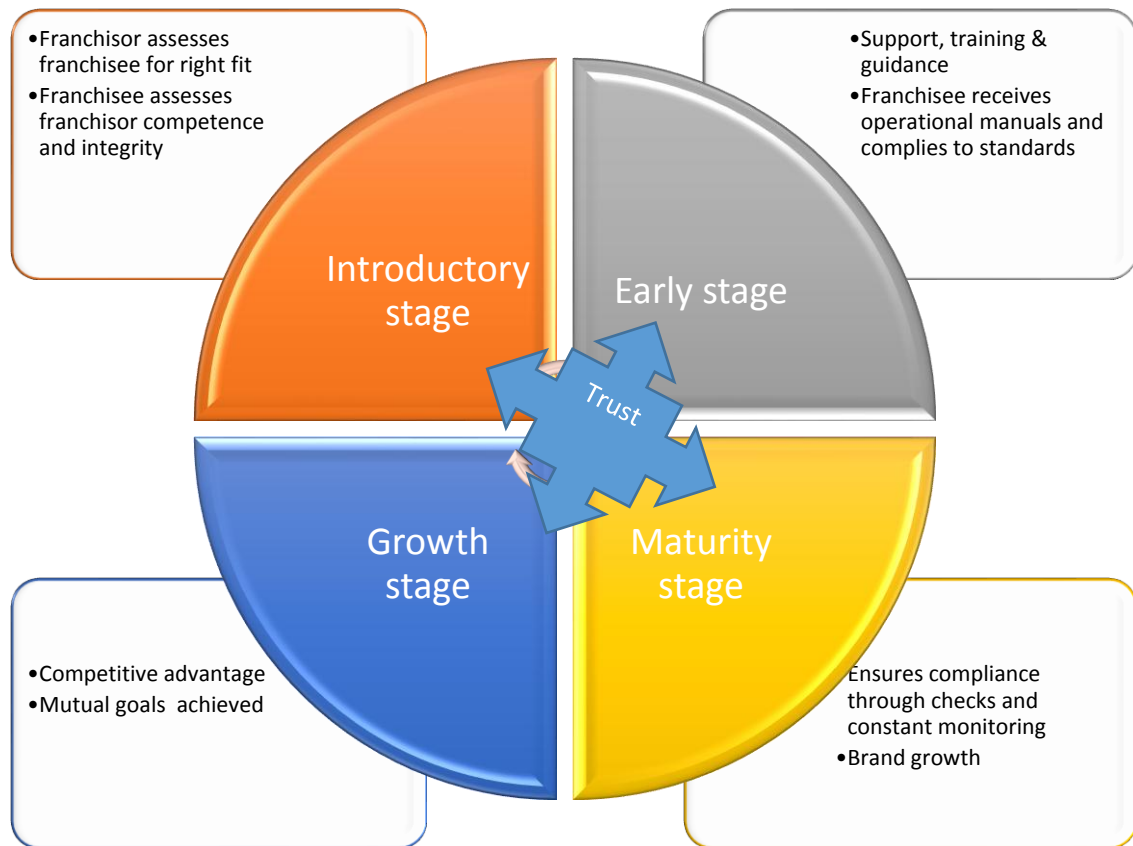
•Franchisor assesses franchisee for right fit
•Franchisee assesses franchisor competence and integrity

•Support, training & guidance
•Franchisee receives operational manuals and complies to standards

Introductory stage

Early stage

Trust

Growth stage

Maturity stage

•Competitive advantage
•Mutual goals achieved

Ensures compliance through checks and constant monitoring
•Brand growth